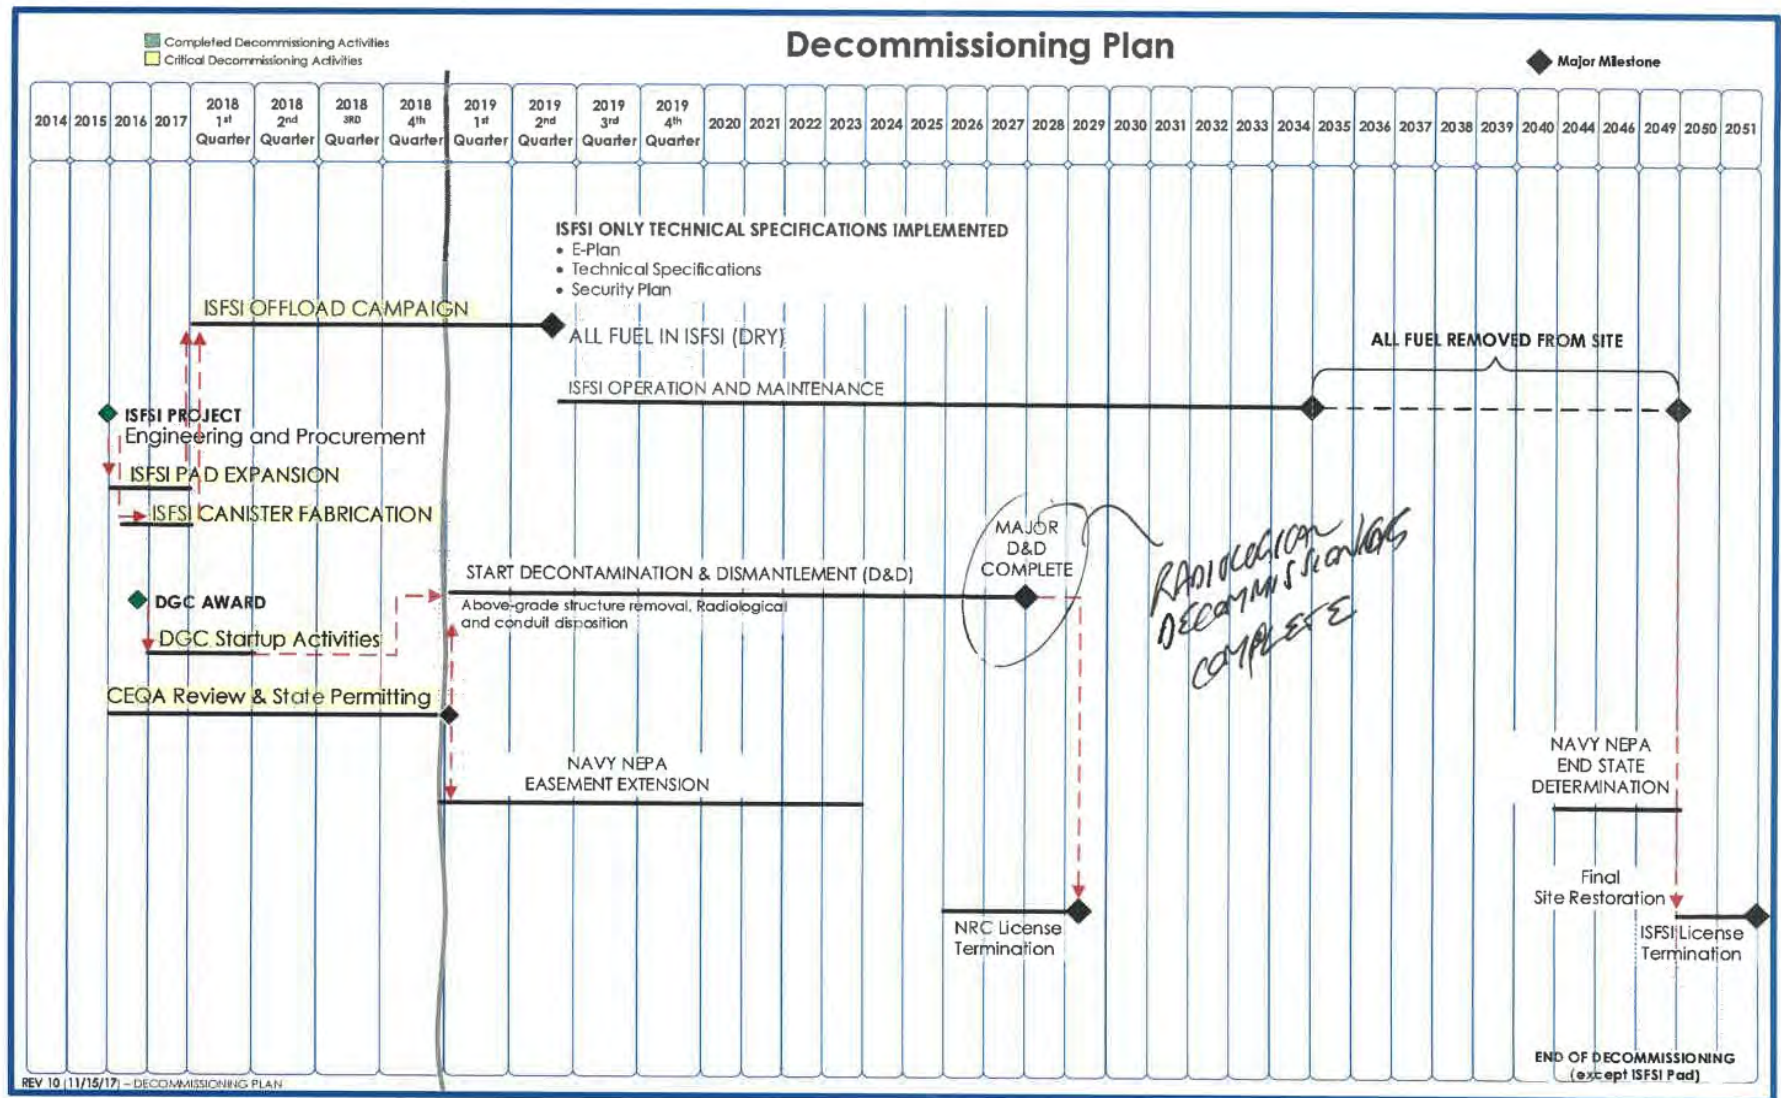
Completed Decommissioning Activities
Critical Decommissioning Activities

Decommissioning Plan

Major Milestone

| 2014 | 2015 | 2016 | 2017 | 2018 1st Quarter | 2018 2nd Quarter | 2018 3RD Quarter | 2018 4th Quarter | 2019 1st Quarter | 2019 2nd Quarter | 2019 3rd Quarter | 2019 4th Quarter | 2020 | 2021 | 2022 | 2023 | 2024 | 2025 | 2026 | 2027 | 2028 | 2029 | 2030 | 2031 | 2032 | 2033 | 2034 | 2035 | 2036 | 2037 | 2038 | 2039 | 2040 | 2044 | 2046 | 2049 | 2050 | 2051 |
|---|---|---|---|---|---|---|---|---|---|---|---|---|---|---|---|---|---|---|---|---|---|---|---|---|---|---|---|---|---|---|---|---|---|---|---|---|---|

ISFSI ONLY TECHNICAL SPECIFICATIONS IMPLEMENTED
• E-Plan
• Technical Specifications
• Security Plan

ISFSI OFFLOAD CAMPAIGN

ALL FUEL IN ISFSI (DRY)

ALL FUEL REMOVED FROM SITE

ISFSI OPERATION AND MAINTENANCE

ISFSI PROJECT
Engineering and Procurement

ISFSI PAD EXPANSION

ISFSI CANISTER FABRICATION

MAJOR D&D COMPLETE

RADIOLOGICAL DECOMMISSIONING COMPLETE

START DECONTAMINATION & DISMANTLEMENT (D&D)
Above-grade structure removal, Radiological and conduit disposition

DGC AWARD

DGC Startup Activities

CEQA Review & State Permitting

NAVY NEPA EASEMENT EXTENSION

NAVY NEPA END STATE DETERMINATION

Final Site Restoration

NRC License Termination

ISFSI License Termination

END OF DECOMMISSIONING (except ISFSI Pad)

REV 10 (11/15/17) – DECOMMISSIONING PLAN